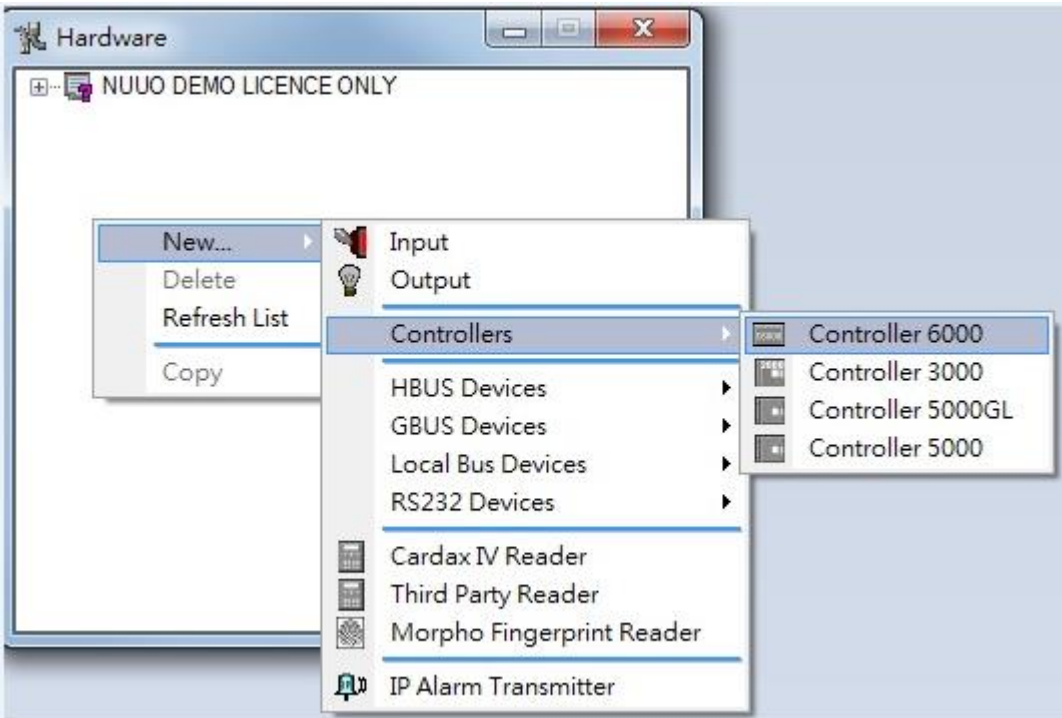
Hardware

NUUO DEMO LICENCE ONLY

New...
Delete
Refresh List
Copy

Input
Output
Controllers
HBUS Devices
GBUS Devices
Local Bus Devices
RS232 Devices
Cardax IV Reader
Third Party Reader
Morpho Fingerprint Reader
IP Alarm Transmitter

Controller 6000
Controller 3000
Controller 5000GL
Controller 5000